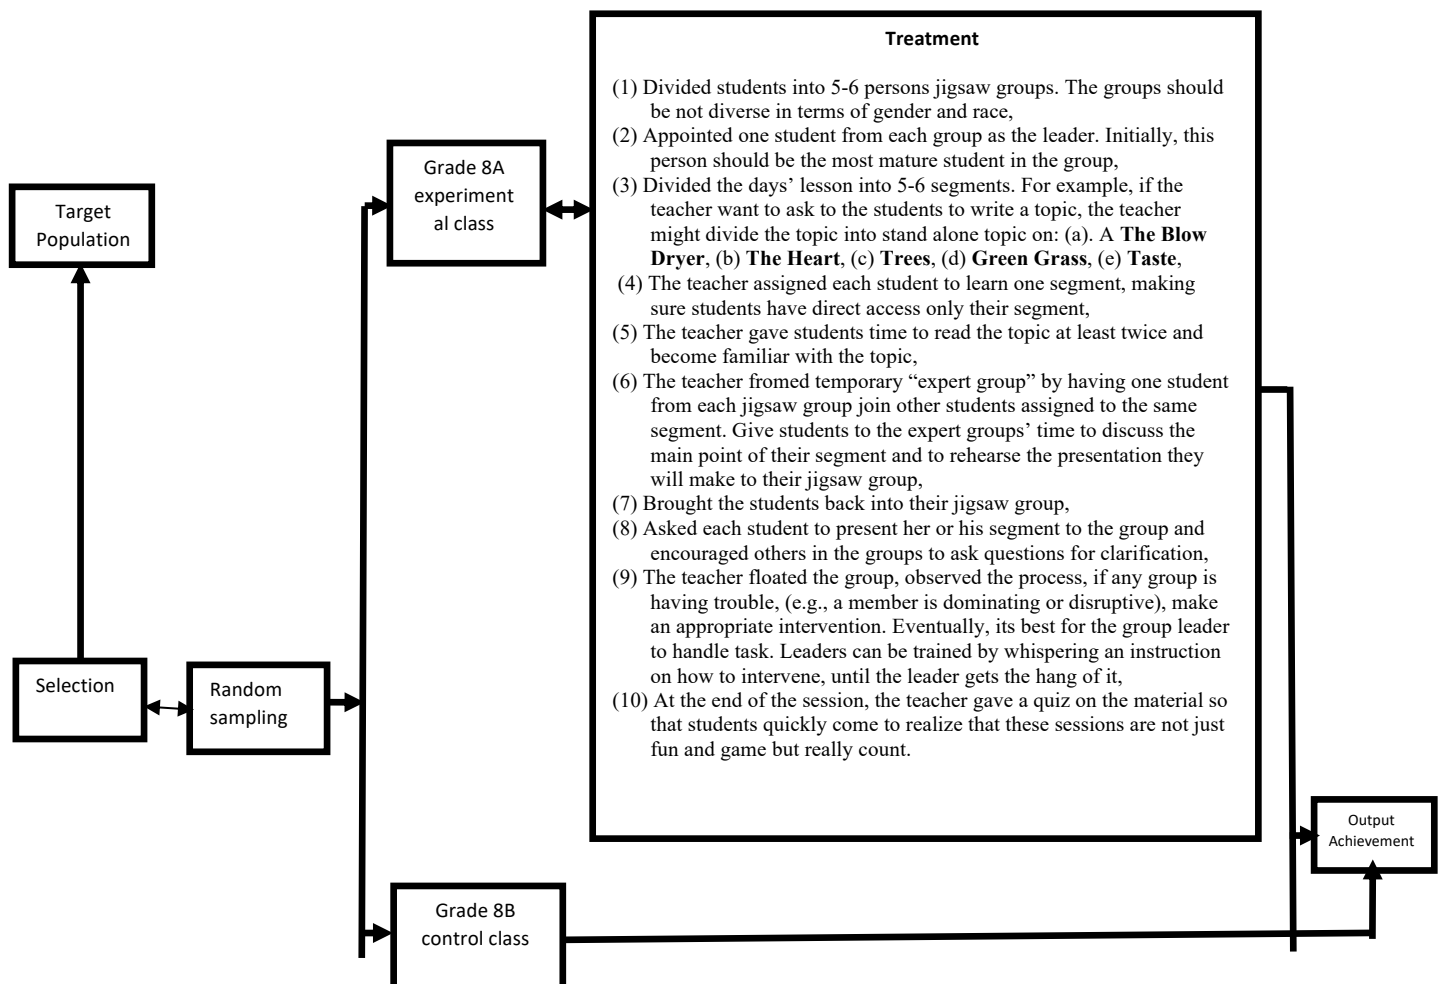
Target Population

Selection

Random sampling

Grade 8A experiment al class

Grade 8B control class

Treatment

(1) Divided students into 5-6 persons jigsaw groups. The groups should be not diverse in terms of gender and race,
(2) Appointed one student from each group as the leader. Initially, this person should be the most mature student in the group,
(3) Divided the days' lesson into 5-6 segments. For example, if the teacher want to ask to the students to write a topic, the teacher might divide the topic into stand alone topic on: (a). A **The Blow Dryer**, (b) **The Heart**, (c) **Trees**, (d) **Green Grass**, (e) **Taste**,
(4) The teacher assigned each student to learn one segment, making sure students have direct access only their segment,
(5) The teacher gave students time to read the topic at least twice and become familiar with the topic,
(6) The teacher fromed temporary "expert group" by having one student from each jigsaw group join other students assigned to the same segment. Give students to the expert groups' time to discuss the main point of their segment and to rehearse the presentation they will make to their jigsaw group,
(7) Brought the students back into their jigsaw group,
(8) Asked each student to present her or his segment to the group and encouraged others in the groups to ask questions for clarification,
(9) The teacher floated the group, observed the process, if any group is having trouble, (e.g., a member is dominating or disruptive), make an appropriate intervention. Eventually, its best for the group leader to handle task. Leaders can be trained by whispering an instruction on how to intervene, until the leader gets the hang of it,
(10) At the end of the session, the teacher gave a quiz on the material so that students quickly come to realize that these sessions are not just fun and game but really count.

Output Achievement